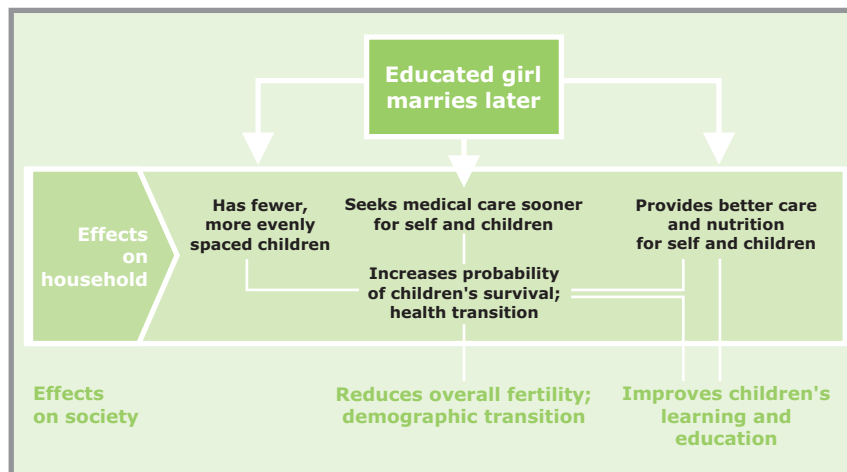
Educated girl marries later

Effects on household

Has fewer, more evenly spaced children

Seeks medical care sooner for self and children

Provides better care and nutrition for self and children

Increases probability of children's survival; health transition

Effects on society

Reduces overall fertility; demographic transition

Improves children's learning and education